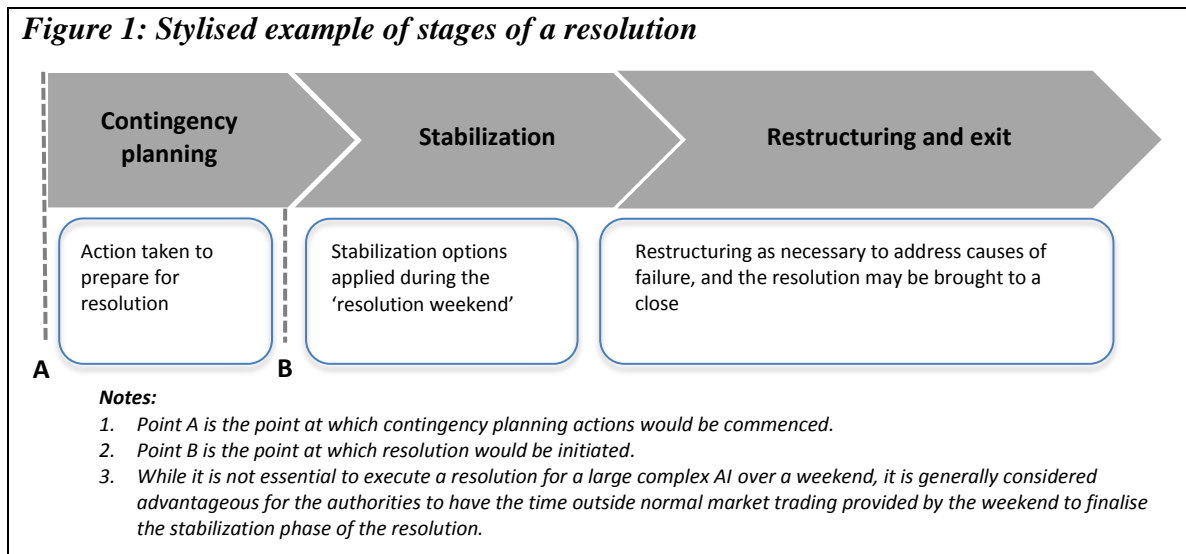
*Figure 1: Stylised example of stages of a resolution*

**Contingency planning**

**Stabilization**

**Restructuring and exit**

Action taken to prepare for resolution

Stabilization options applied during the 'resolution weekend'

Restructuring as necessary to address causes of failure, and the resolution may be brought to a close

**A**

**B**

***Notes:***

1. *Point A is the point at which contingency planning actions would be commenced.*
2. *Point B is the point at which resolution would be initiated.*
3. *While it is not essential to execute a resolution for a large complex AI over a weekend, it is generally considered advantageous for the authorities to have the time outside normal market trading provided by the weekend to finalise the stabilization phase of the resolution.*